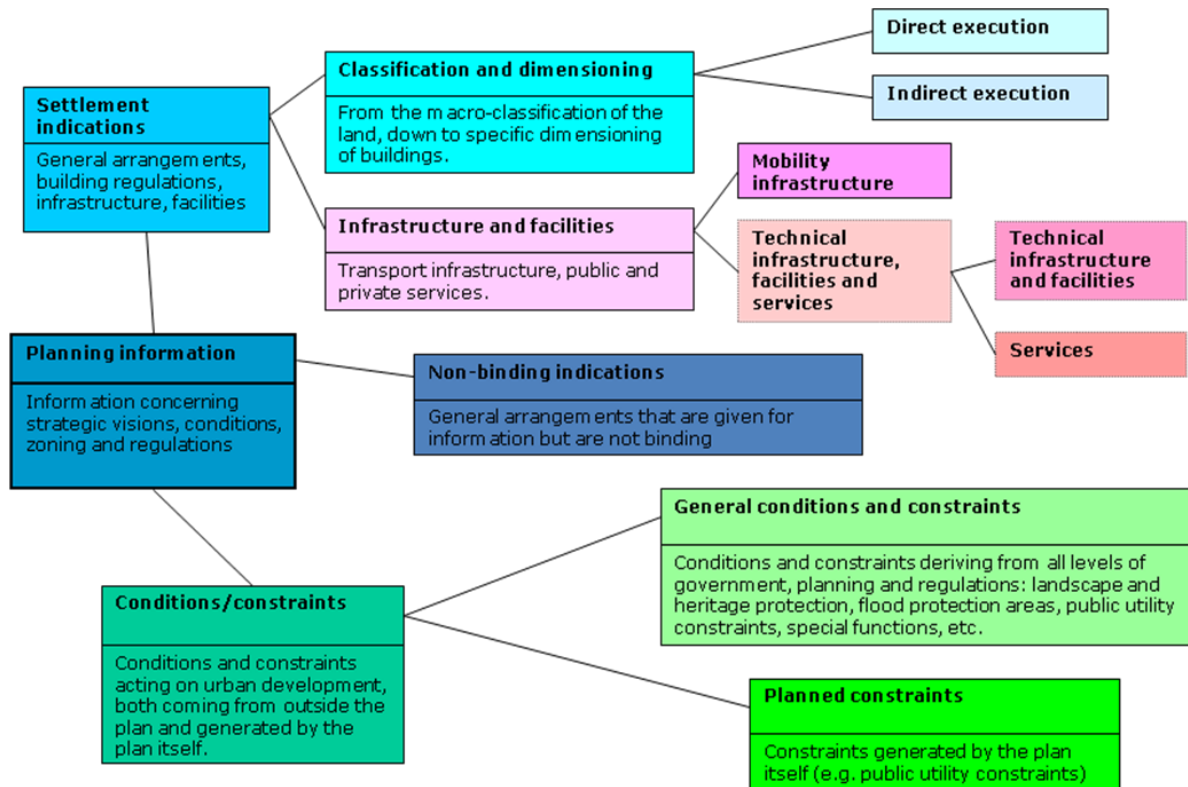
Settlement indications

General arrangements, building regulations, infrastructure, facilities

Classification and dimensioning

From the macro-classification of the land, down to specific dimensioning of buildings.

Direct execution

Indirect execution

Infrastructure and facilities

Transport infrastructure, public and private services.

Mobility infrastructure

Technical infrastructure, facilities and services

Technical infrastructure and facilities

Services

Planning information

Information concerning strategic visions, conditions, zoning and regulations

Non-binding indications

General arrangements that are given for information but are not binding

General conditions and constraints

Conditions and constraints deriving from all levels of government, planning and regulations: landscape and heritage protection, flood protection areas, public utility constraints, special functions, etc.

Conditions/constraints

Conditions and constraints acting on urban development, both coming from outside the plan and generated by the plan itself.

Planned constraints

Constraints generated by the plan itself (e.g. public utility constraints)